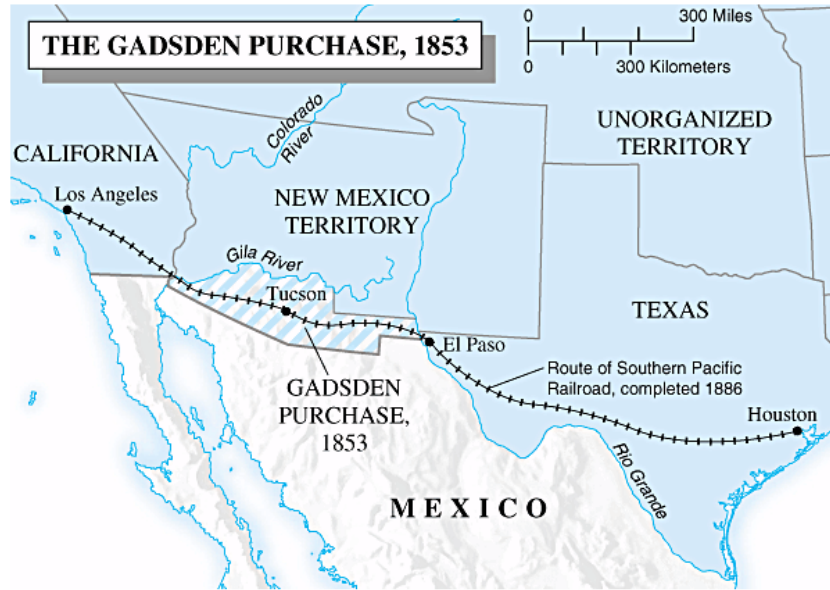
THE GADSDEN PURCHASE, 1853

0
300 Miles
0
300 Kilometers

CALIFORNIA

Colorado River

UNORGANIZED TERRITORY

Los Angeles

NEW MEXICO TERRITORY

Gila River

Tucson

TEXAS

El Paso

GADSDEN PURCHASE, 1853

Route of Southern Pacific Railroad, completed 1886

Houston

Rio Grande

MEXICO